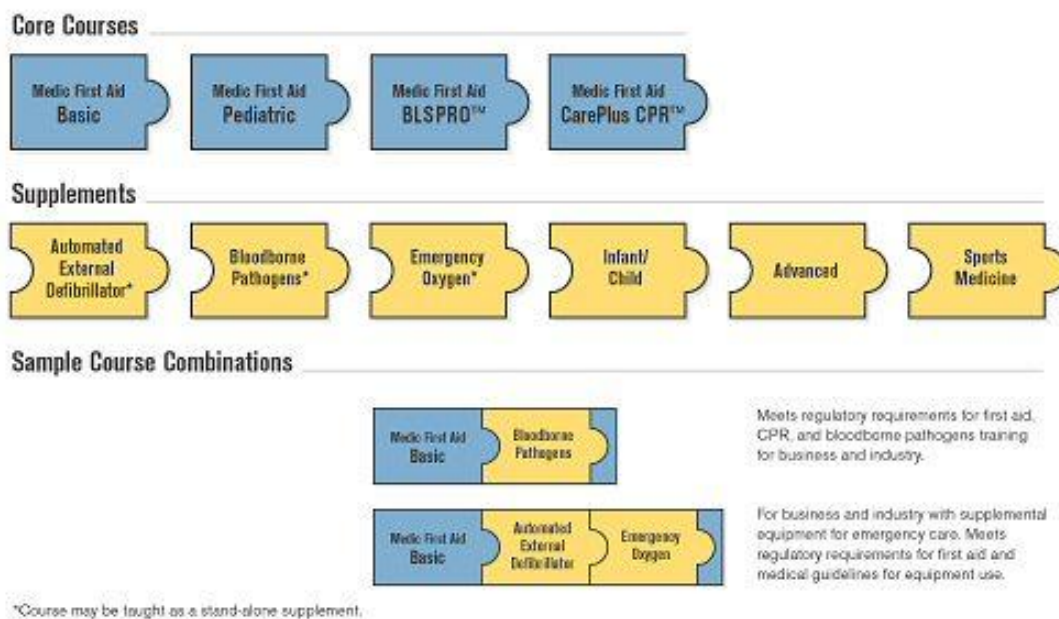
Core Courses

Medic First Aid Basic

Medic First Aid Pediatric

Medic First Aid BLSPRO™

Medic First Aid CarePlus CPR™

Supplements

Automated External Defibrillator*

Bloodborne Pathogens*

Emergency Oxygen*

Infant/ Child

Advanced

Sports Medicine

Sample Course Combinations

Medic First Aid Basic

Bloodborne Pathogens

Meets regulatory requirements for first aid, CPR, and bloodborne pathogens training for business and industry.

Medic First Aid Basic

Automated External Defibrillator

Emergency Oxygen

For business and industry with supplemental equipment for emergency care. Meets regulatory requirements for first aid and medical guidelines for equipment use.

*Course may be taught as a stand-alone supplement.